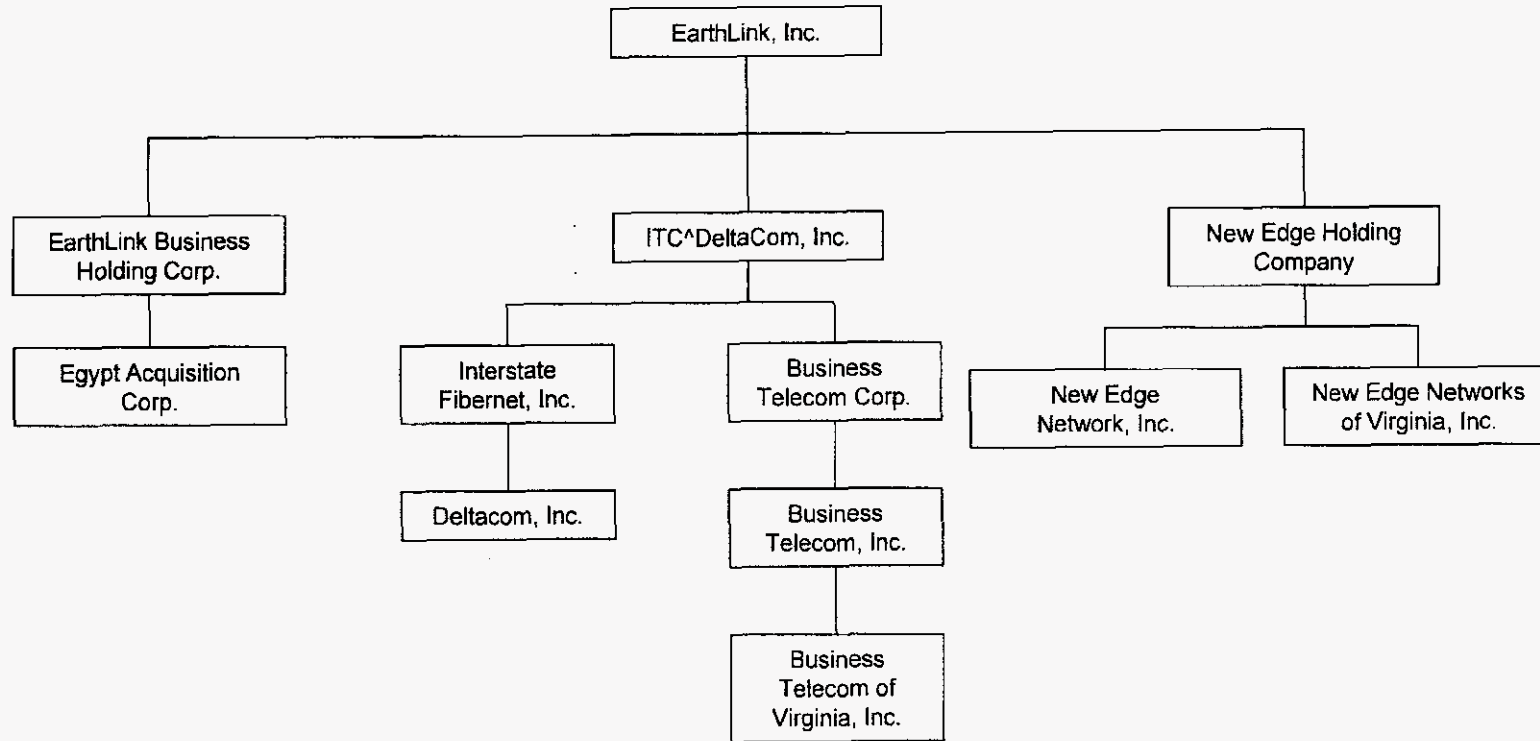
EarthLink, Inc.

EarthLink Business Holding Corp.

Egypt Acquisition Corp.

ITC^DeltaCom, Inc.

Interstate Fibernet, Inc.

Deltacom, Inc.

Business Telecom Corp.

Business Telecom, Inc.

Business Telecom of Virginia, Inc.

New Edge Holding Company

New Edge Network, Inc.

New Edge Networks of Virginia, Inc.